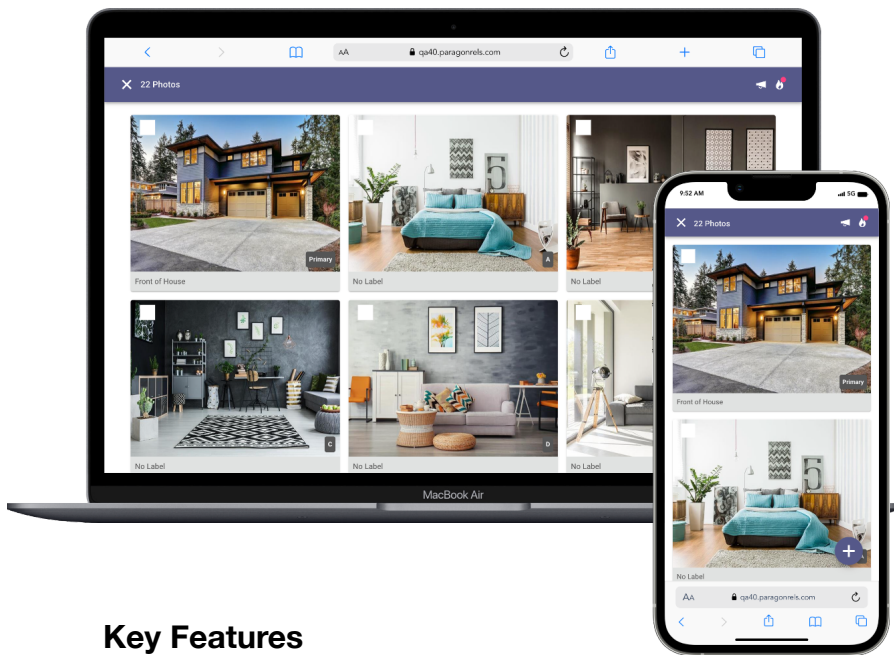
AA qa40.paragonrels.com

22 Photos

Primary

Front of House

A

No Label

No Label

C

No Label

D

No Label

No Label

MacBook Air

9:52 AM

5G

22 Photos

Primary

Front of House

No Label

AA qa40.paragonrels.com

Key Features